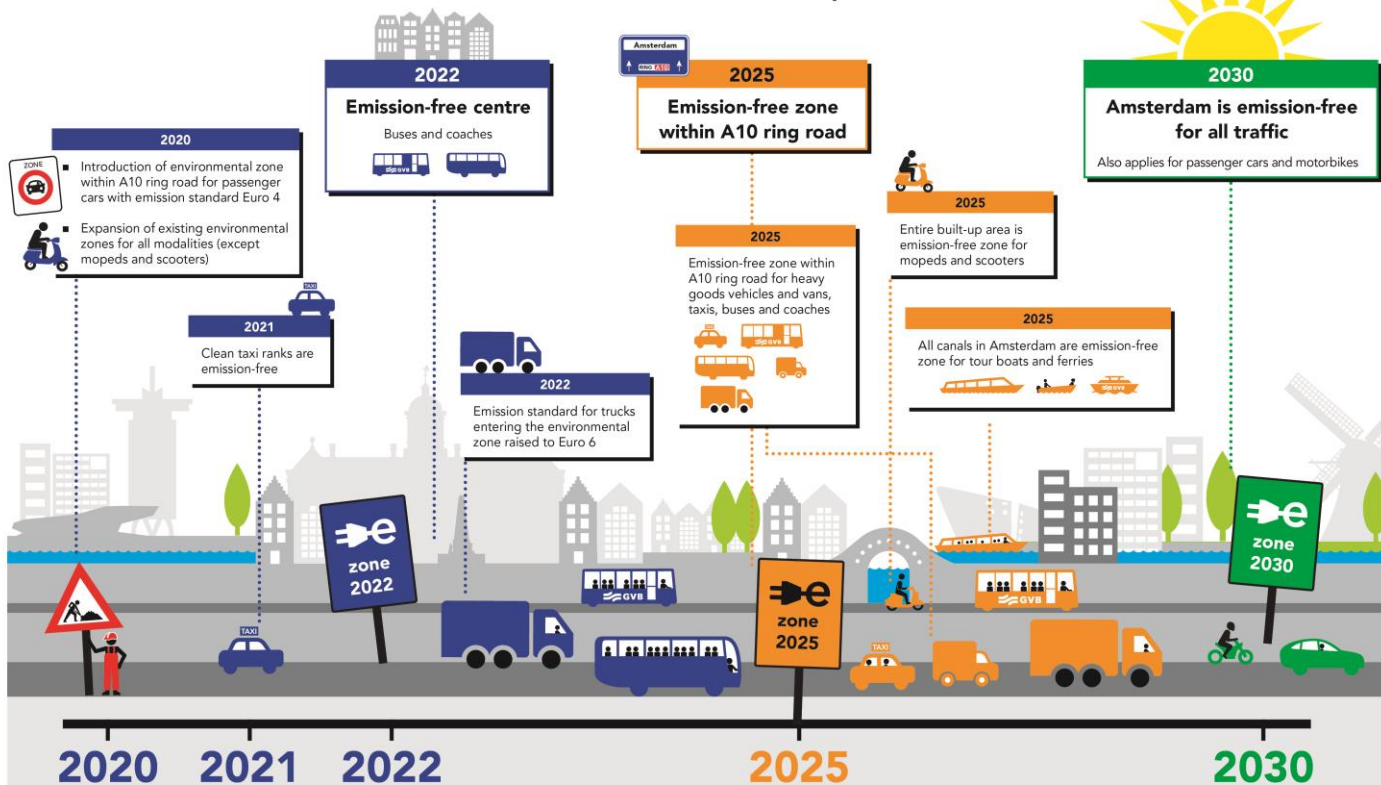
2022

Emission-free centre

Buses and coaches

Amsterdam

RING A10

2025

Emission-free zone within A10 ring road

2030

Amsterdam is emission-free for all traffic

Also applies for passenger cars and motorbikes

2020

ZONE

Introduction of environmental zone within A10 ring road for passenger cars with emission standard Euro 4

Expansion of existing environmental zones for all modalities (except mopeds and scooters)

2025

Entire built-up area is emission-free zone for mopeds and scooters

2025

Emission-free zone within A10 ring road for heavy goods vehicles and vans, taxis, buses and coaches

TAXI

2021

Clean taxi ranks are emission-free

2025

All canals in Amsterdam are emission-free zone for tour boats and ferries

2022

Emission standard for trucks entering the environmental zone raised to Euro 6

zone 2022

GVB

TAXI

zone 2025

TAXI

GVB

zone 2030

2020 2021 2022 2025 2030